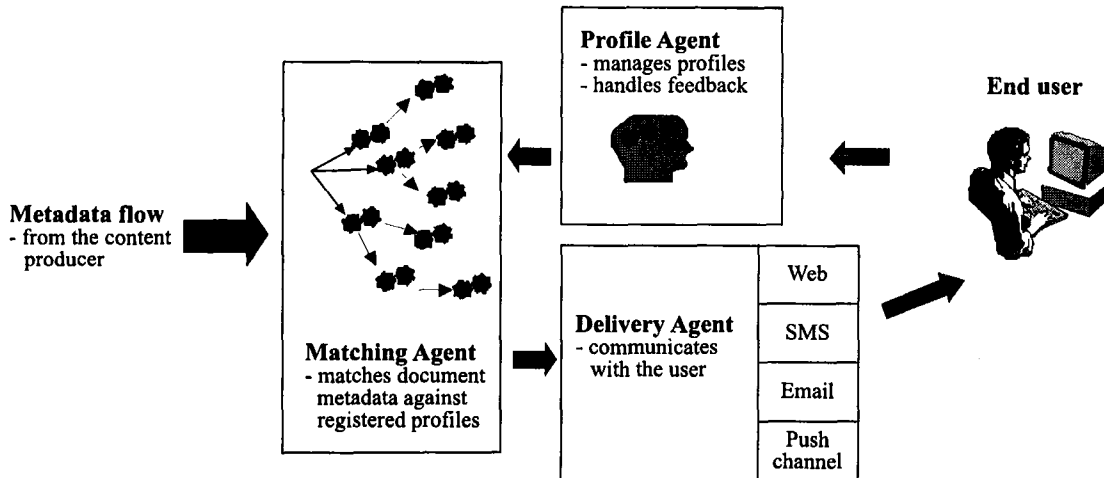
Profile Agent
- manages profiles
- handles feedback

End user

Metadata flow
- from the content producer

Matching Agent
- matches document metadata against registered profiles

Delivery Agent
- communicates with the user

Web

SMS

Email

Push channel